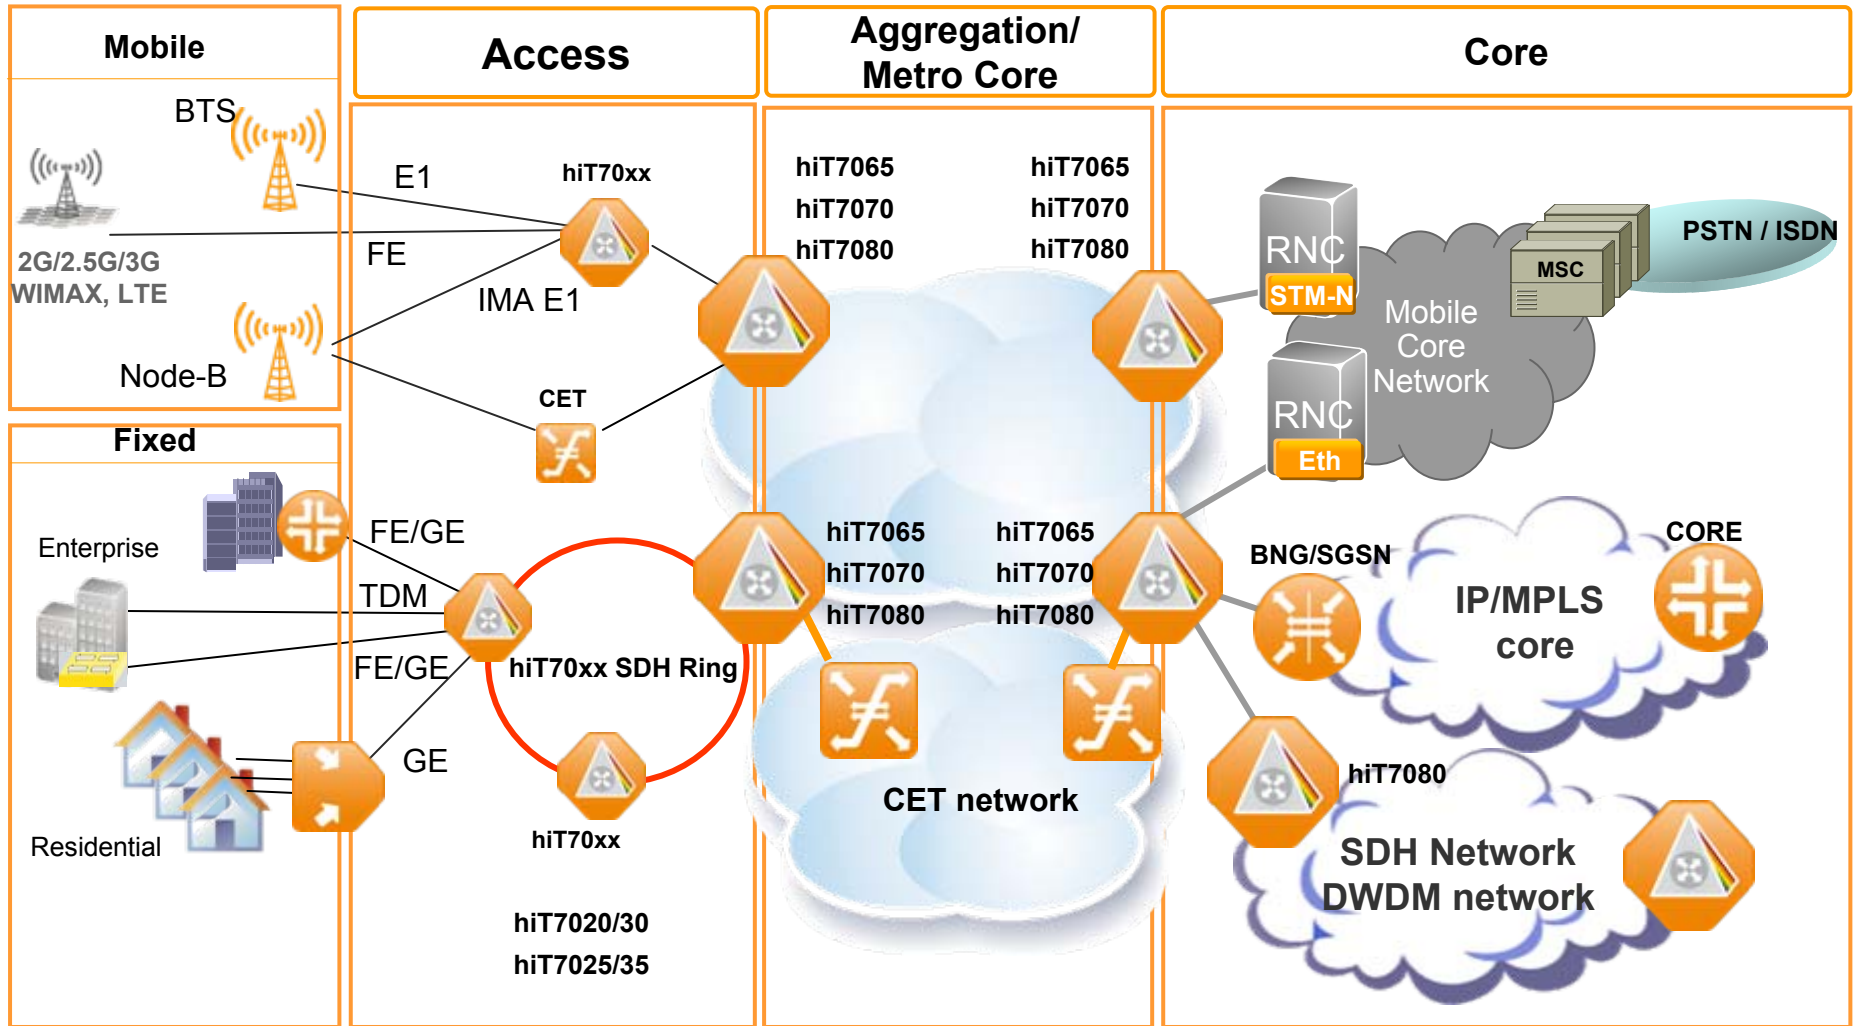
Mobile

Access

Aggregation/ Metro Core

Core

BTS

2G/2.5G/3G WIMAX, LTE

Node-B

E1

FE

IMA E1

hiT70xx

CET

hiT7065
hiT7070
hiT7080

hiT7065
hiT7070
hiT7080

RNC

STM-N

MSC

PSTN / ISDN

Mobile Core Network

RNC

Eth

Fixed

Enterprise

FE/GE

TDM

FE/GE

GE

Residential

hiT70xx SDH Ring

hiT70xx

hiT7020/30
hiT7025/35

hiT7065
hiT7070
hiT7080

hiT7065
hiT7070
hiT7080

CET network

BNG/SGSN

CORE

IP/MPLS core

hiT7080

SDH Network DWDM network